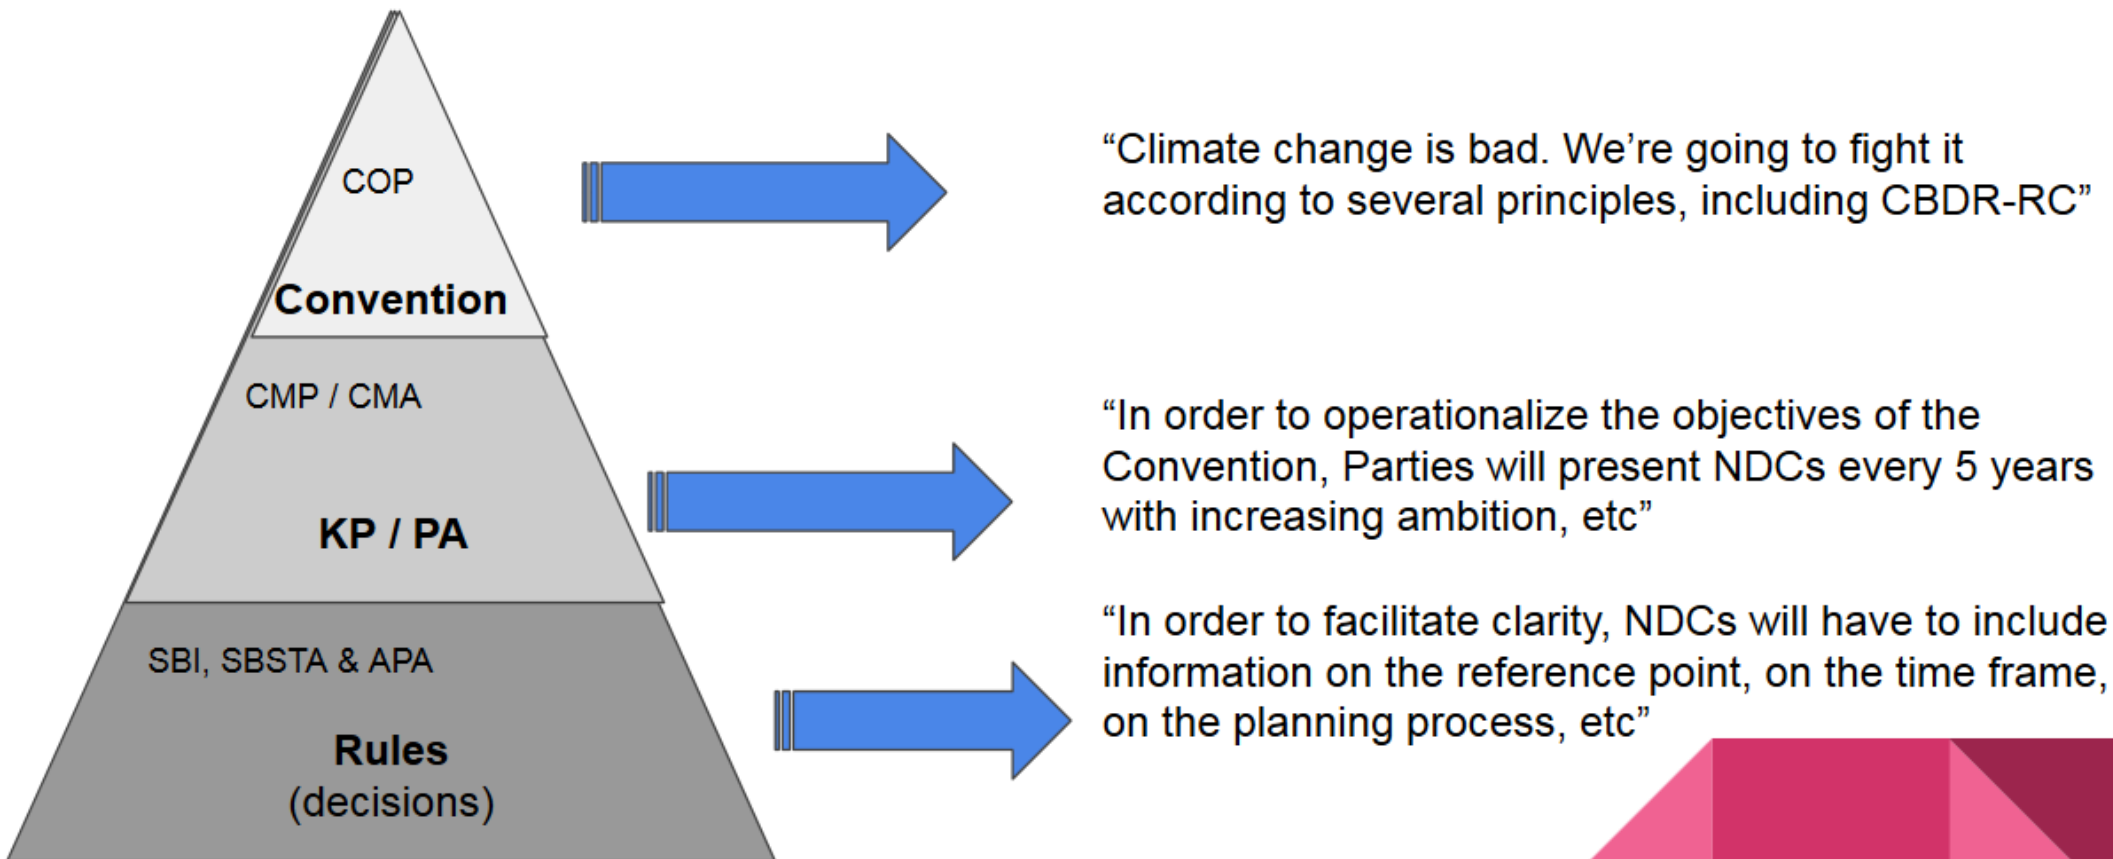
COP

Convention

CMP / CMA

KP / PA

SBI, SBSTA & APA

Rules
(decisions)

“Climate change is bad. We’re going to fight it according to several principles, including CBDR-RC”

“In order to operationalize the objectives of the Convention, Parties will present NDCs every 5 years with increasing ambition, etc”

“In order to facilitate clarity, NDCs will have to include information on the reference point, on the time frame, on the planning process, etc”